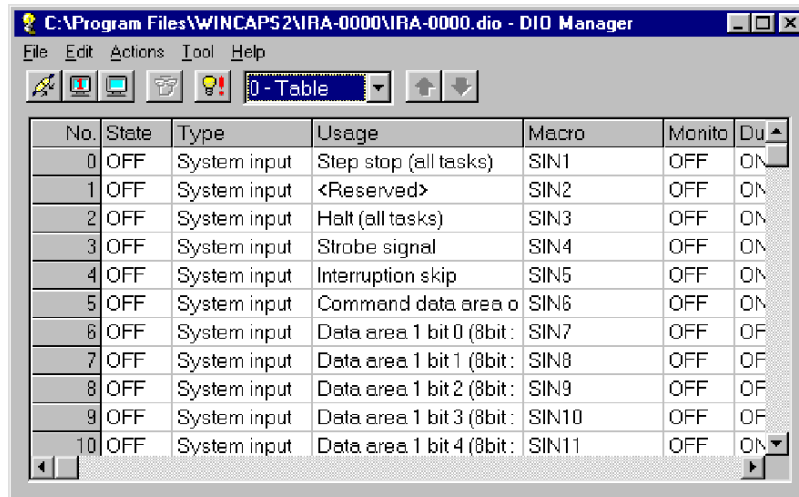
C:\Program Files\WINCAPS2\IRA-0000\IRA-0000.dio - DIO Manager

File Edit Actions Tool Help

0 - Table

| No. | State | Type | Usage | Macro | Monito | Du |
|---|---|---|---|---|---|---|
| 0 | OFF | System input | Step stop (all tasks) | SIN1 | OFF | ON |
| 1 | OFF | System input | <Reserved> | SIN2 | OFF | ON |
| 2 | OFF | System input | Halt (all tasks) | SIN3 | OFF | ON |
| 3 | OFF | System input | Strobe signal | SIN4 | OFF | ON |
| 4 | OFF | System input | Interruption skip | SIN5 | OFF | ON |
| 5 | OFF | System input | Command data area o | SIN6 | OFF | ON |
| 6 | OFF | System input | Data area 1 bit 0 (8bit : | SIN7 | OFF | OF |
| 7 | OFF | System input | Data area 1 bit 1 (8bit : | SIN8 | OFF | OF |
| 8 | OFF | System input | Data area 1 bit 2 (8bit : | SIN9 | OFF | OF |
| 9 | OFF | System input | Data area 1 bit 3 (8bit : | SIN10 | OFF | OF |
| 10 | OFF | System input | Data area 1 bit 4 (8bit : | SIN11 | OFF | ON |